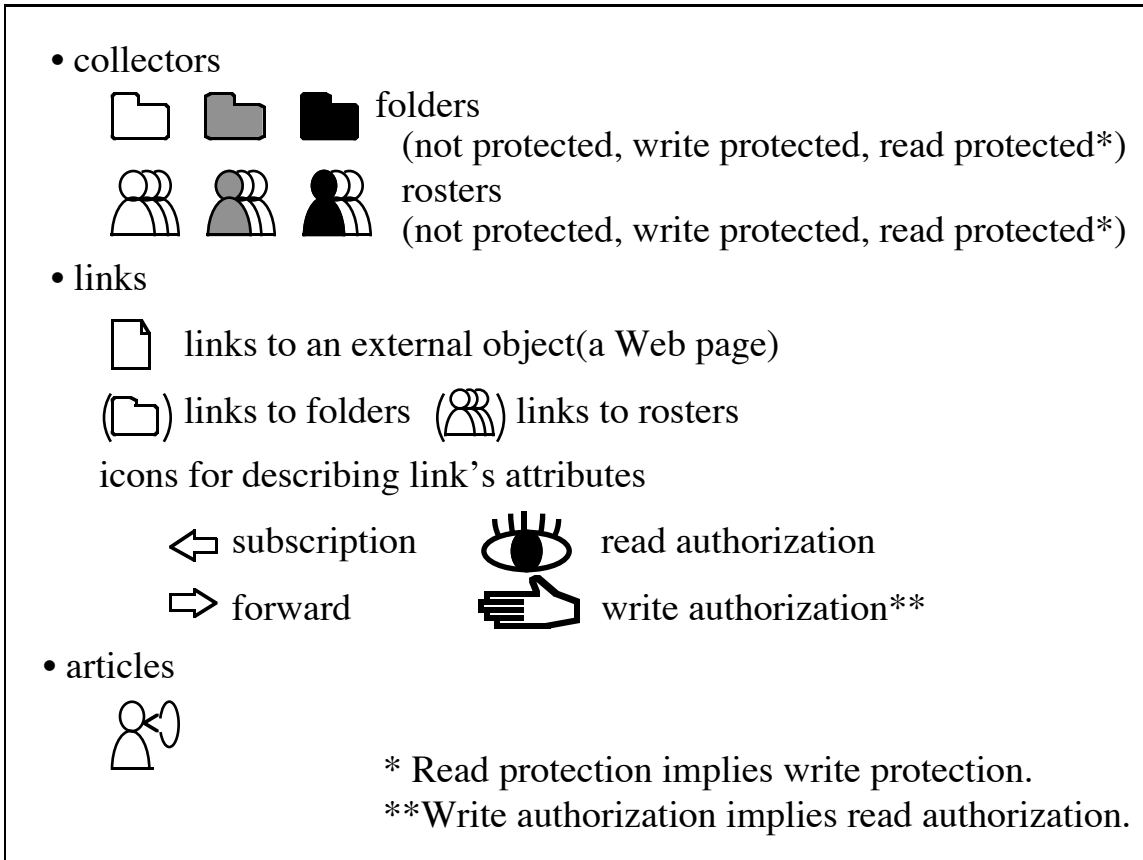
• collectors

folders
(not protected, write protected, read protected*)

rosters
(not protected, write protected, read protected*)

• links

links to an external object(a Web page)

links to folders links to rosters

icons for describing link's attributes

subscription read authorization

forward write authorization**

• articles

* Read protection implies write protection.
**Write authorization implies read authorization.